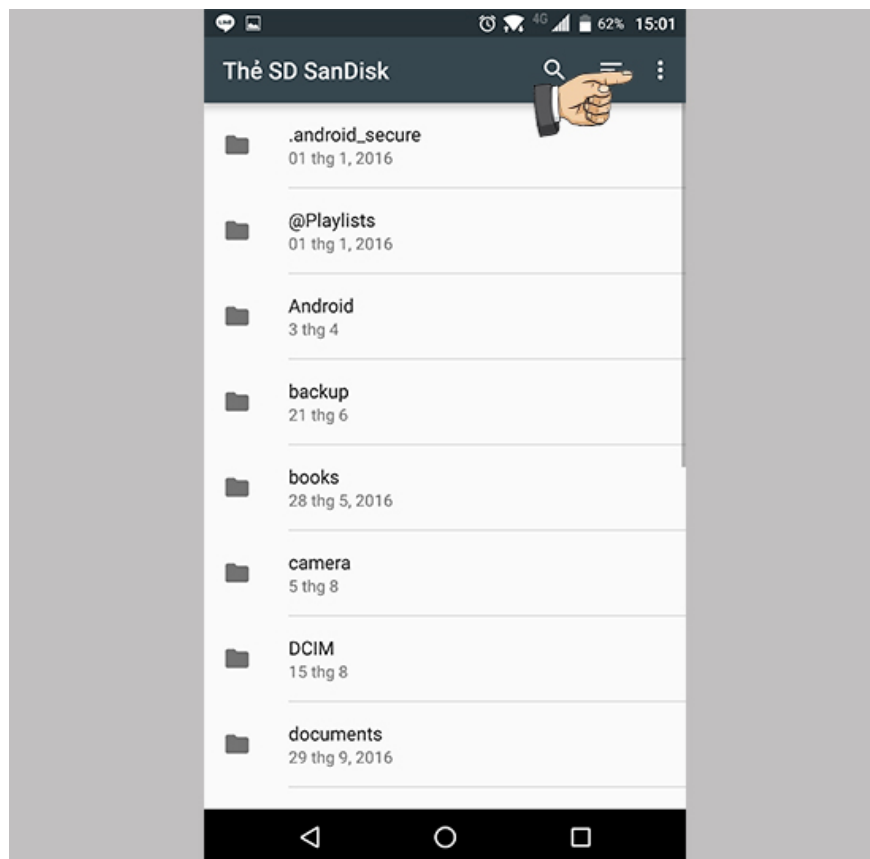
4G 62% 15:01

Thẻ SD SanDisk

.android_secure
01 thg 1, 2016

@Playlists
01 thg 1, 2016

Android
3 thg 4

backup
21 thg 6

books
28 thg 5, 2016

camera
5 thg 8

DCIM
15 thg 8

documents
29 thg 9, 2016